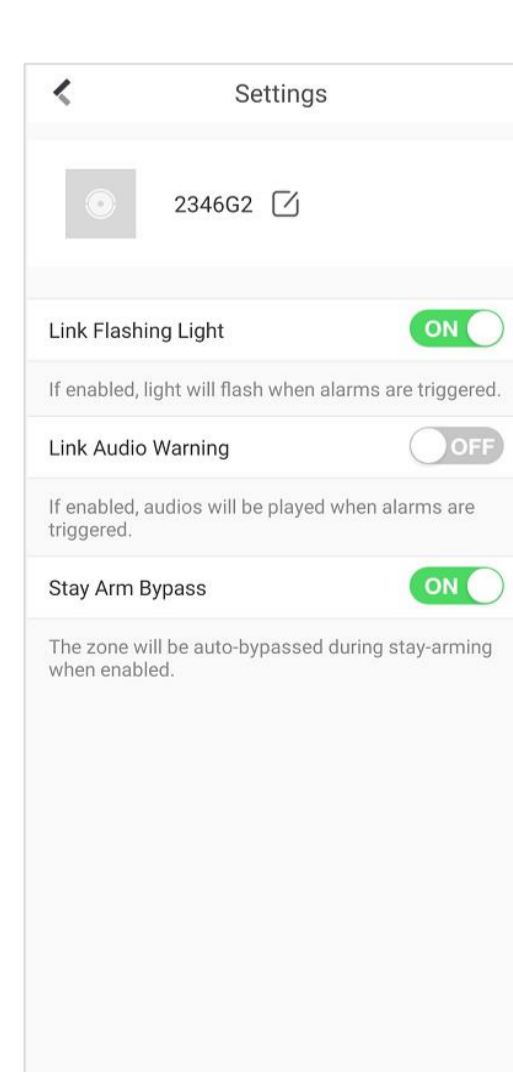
Settings

2346G2

Link Flashing Light
ON

If enabled, light will flash when alarms are triggered.

Link Audio Warning
OFF

If enabled, audios will be played when alarms are triggered.

Stay Arm Bypass
ON

The zone will be auto-bypassed during stay-arming when enabled.